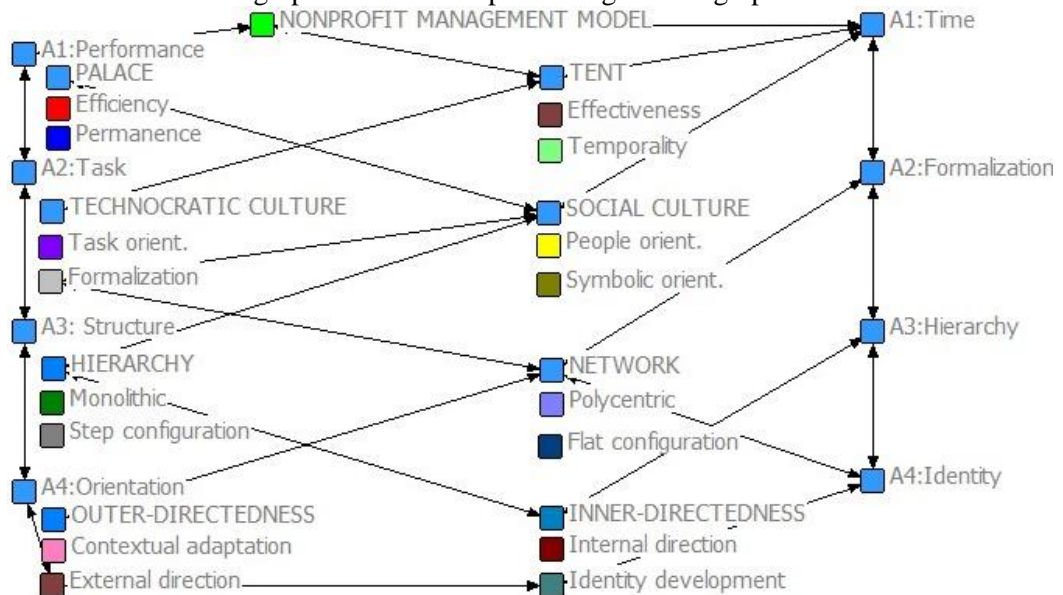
NONPROFIT MANAGEMENT MODEL

A1:Performance
PALACE
Efficiency
Permanence
A2:Task
TECHNOCRATIC CULTURE
Task orient.
Formalization
A3: Structure
HIERARCHY
Monolithic
Step configuration
A4:Orientation
OUTER-DIRECTEDNESS
Contextual adaptation
External direction

TENT
Effectiveness
Temporality
SOCIAL CULTURE
People orient.
Symbolic orient.
NETWORK
Polycentric
Flat configuration
INNER-DIRECTEDNESS
Internal direction
Identity development

A1:Time
A2:Formalization
A3:Hierarchy
A4:Identity